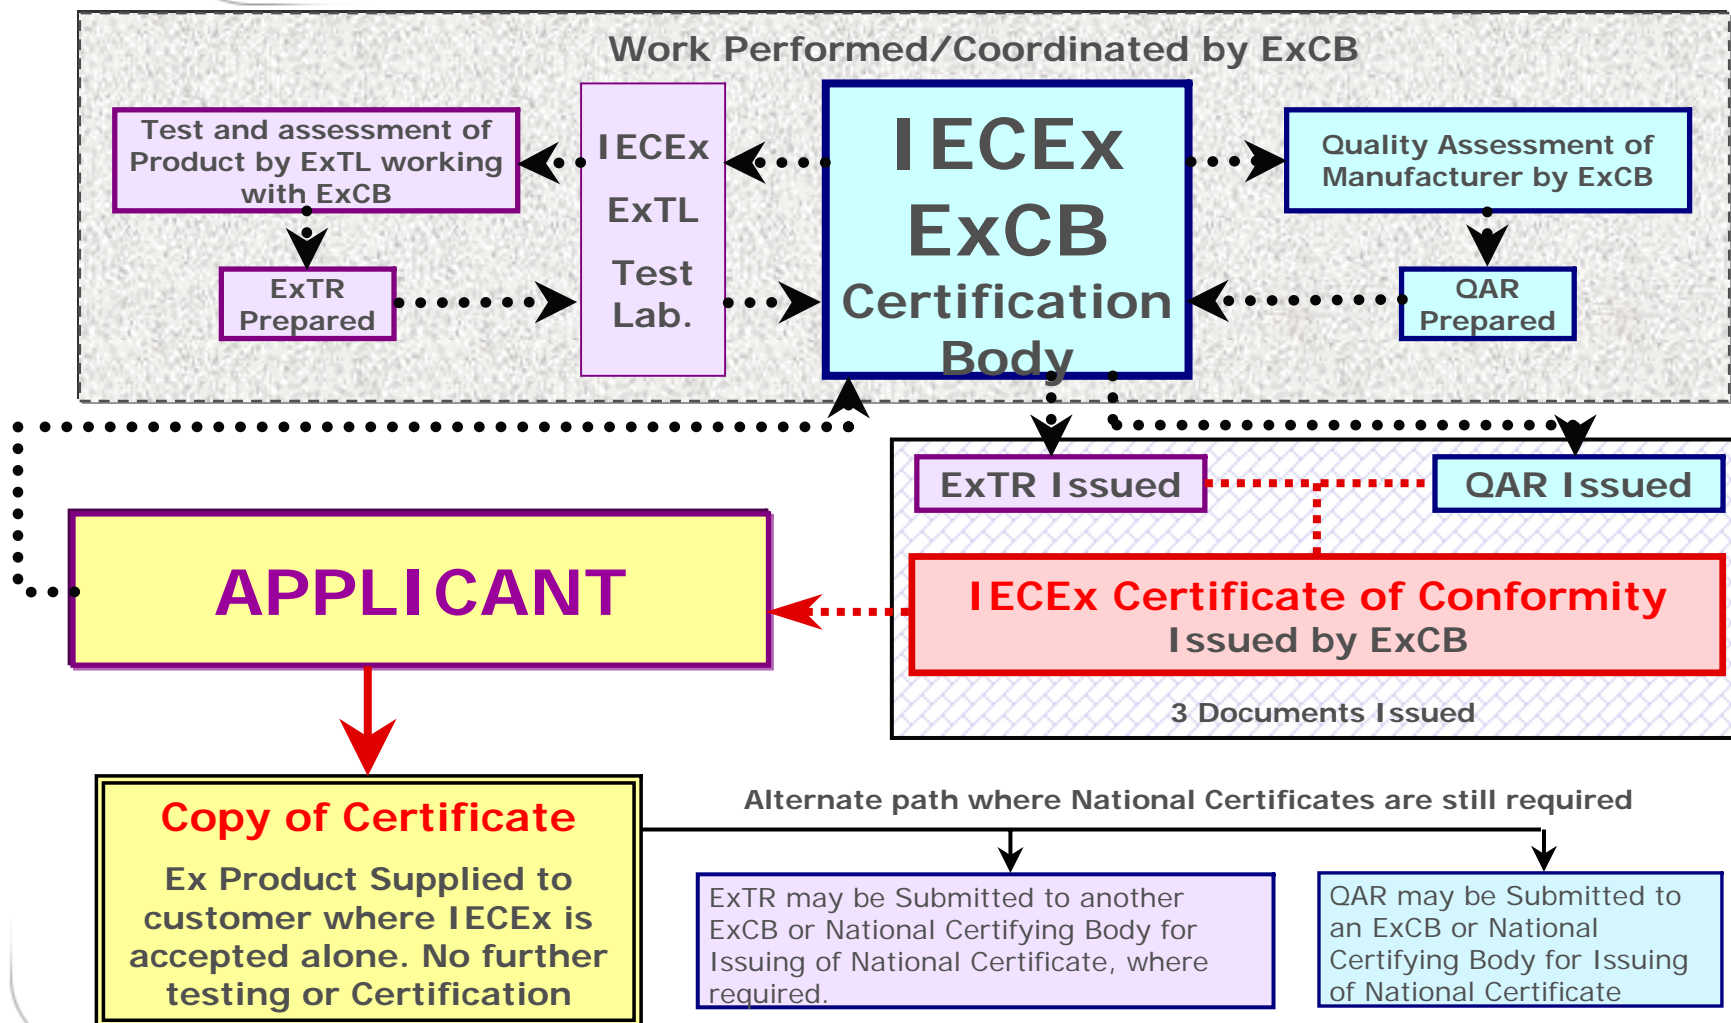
Work Performed/Coordinated by ExCB

Test and assessment of Product by ExTL working with ExCB

ExTR Prepared

IECEx

ExTL

Test Lab.

IECEx ExCB Certification Body

Quality Assessment of Manufacturer by ExCB

QAR Prepared

ExTR Issued

QAR Issued

APPLICANT

IECEx Certificate of Conformity Issued by ExCB

3 Documents Issued

Copy of Certificate

Ex Product Supplied to customer where IECEx is accepted alone. No further testing or Certification

Alternate path where National Certificates are still required

ExTR may be Submitted to another ExCB or National Certifying Body for Issuing of National Certificate, where required.

QAR may be Submitted to an ExCB or National Certifying Body for Issuing of National Certificate